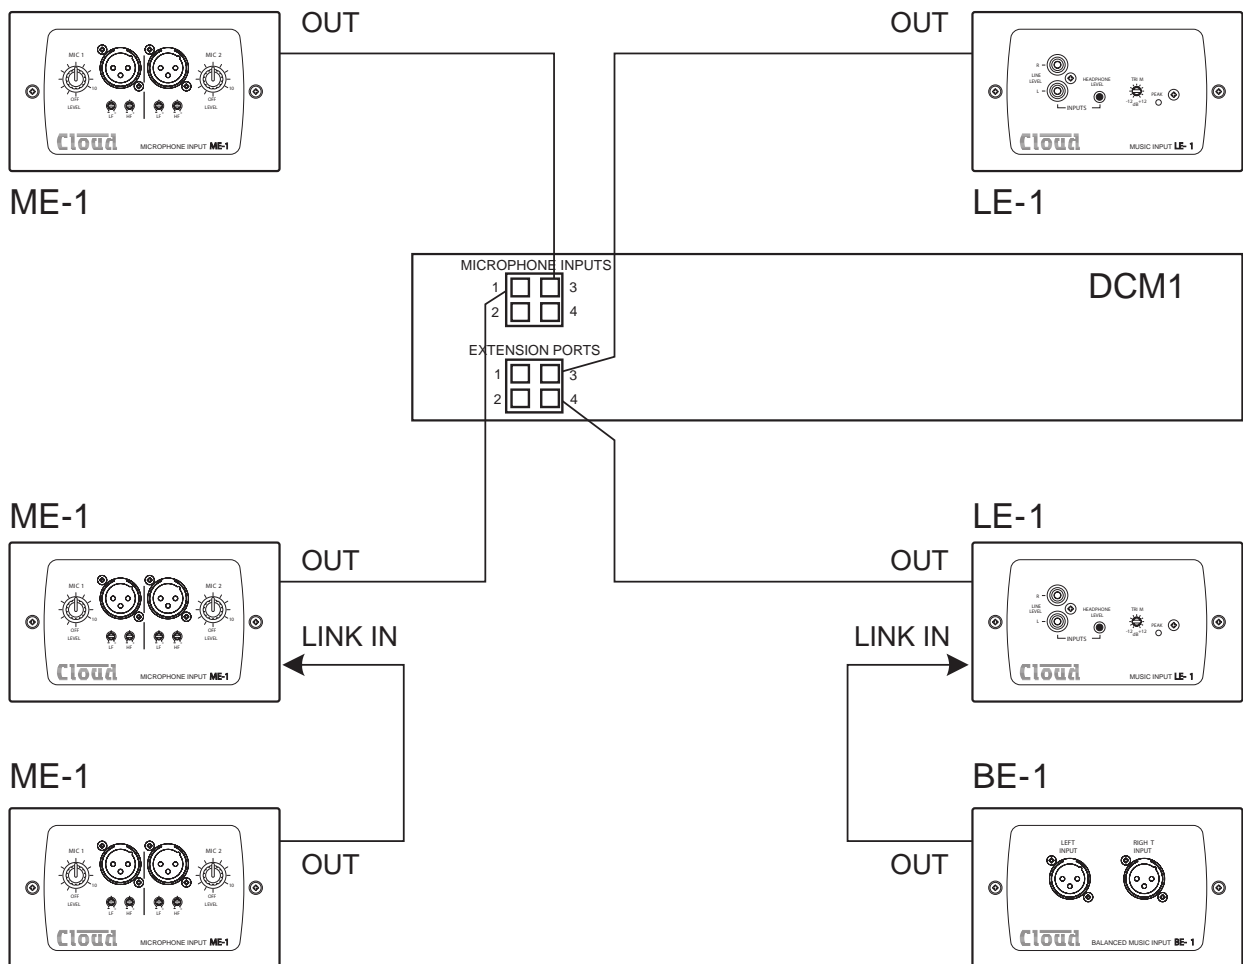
MIC 1
MIC 2
OFF
LEVEL
10
LF
HF
LF
HF
Cloud
MICROPHONE INPUT ME-1

OUT

ME-1

OUT

R
LINE LEVEL
L
HEADPHONE LEVEL
INPUTS
TRIM
-12 dB +12
PEAK
Cloud
MUSIC INPUT LE-1

LE-1

MICROPHONE INPUTS
1
3
2
4
EXTENSION PORTS
1
3
2
4

DCM1

ME-1

MIC 1
MIC 2
OFF
LEVEL
10
LF
HF
LF
HF
Cloud
MICROPHONE INPUT ME-1

OUT

LINK IN

LE-1

OUT

LINK IN

R
LINE LEVEL
L
HEADPHONE LEVEL
INPUTS
TRIM
-12 dB +12
PEAK
Cloud
MUSIC INPUT LE-1

ME-1

MIC 1
MIC 2
OFF
LEVEL
10
LF
HF
LF
HF
Cloud
MICROPHONE INPUT ME-1

OUT

BE-1

OUT

LEFT INPUT
RIGH T INPUT
Cloud
BALANCED MUSIC INPUT BE-1